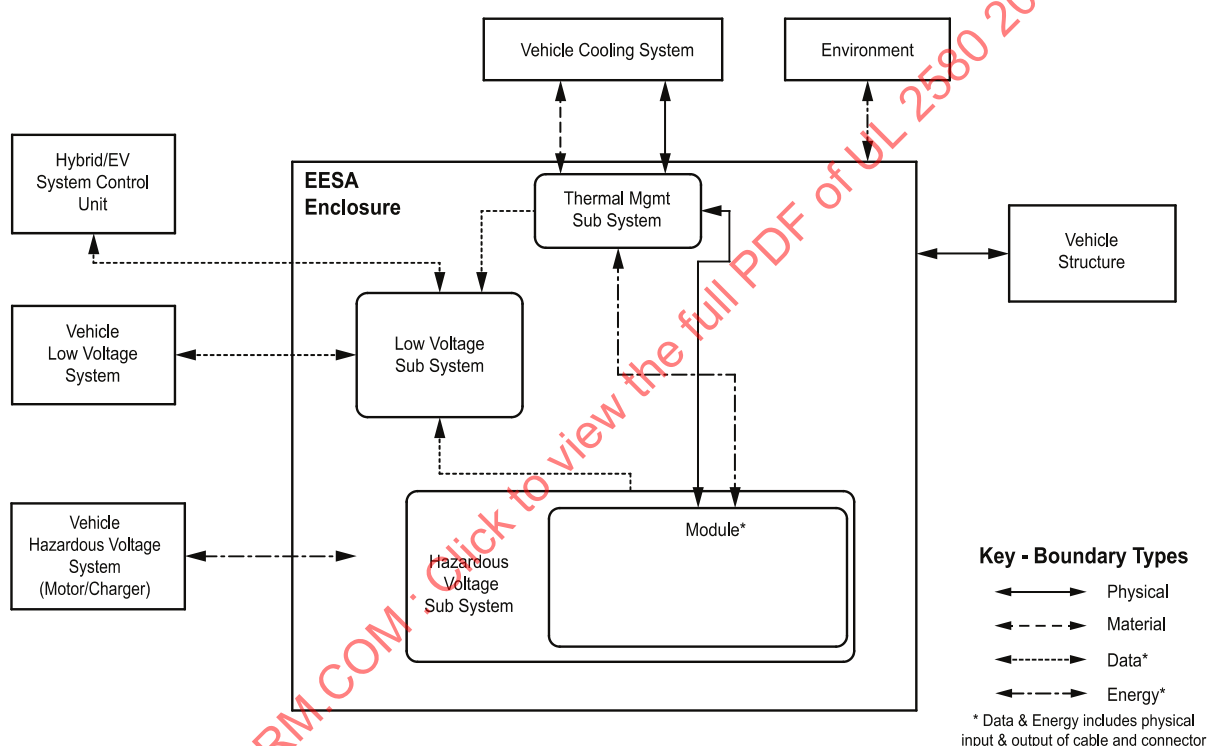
Vehicle Cooling System

Environment

Hybrid/EV System Control Unit

EESA Enclosure

Thermal Mgmt Sub System

Vehicle Structure

Vehicle Low Voltage System

Low Voltage Sub System

Vehicle Hazardous Voltage System (Motor/Charger)

Hazardous Voltage Sub System

Module*

Key - Boundary Types

Physical

Material

Data*

Energy*

* Data & Energy includes physical input & output of cable and connector

RM.COM : Click to view the full PDF of UL 2580 20